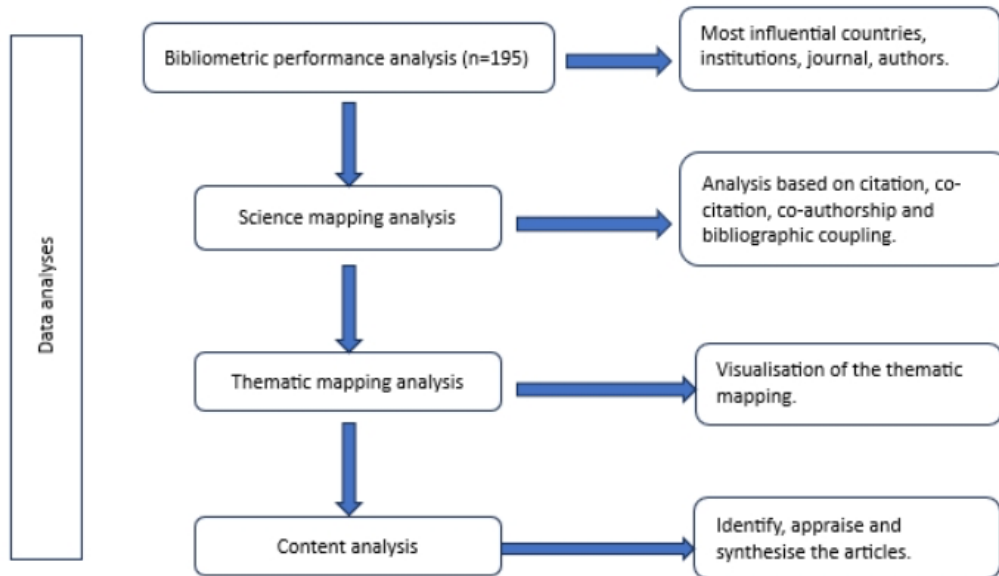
Data analyses

Bibliometric performance analysis (n=195)

Most influential countries, institutions, journal, authors.

Science mapping analysis

Analysis based on citation, co-citation, co-authorship and bibliographic coupling.

Thematic mapping analysis

Visualisation of the thematic mapping.

Content analysis

Identify, appraise and synthesise the articles.